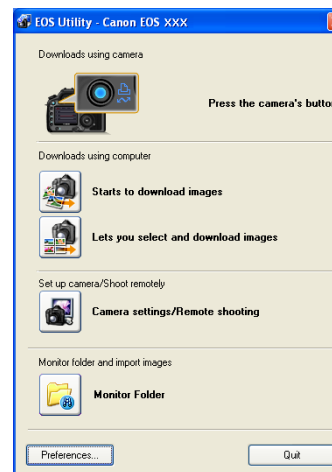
EOS Utility - Canon EOS XXX

Downloads using camera

Press the camera's butto

Downloads using computer

Starts to download images

Lets you select and download images

Set up camera/Shoot remotely

Camera settings/Remote shooting

Monitor folder and import images

Monitor Folder

Preferences...

Quit